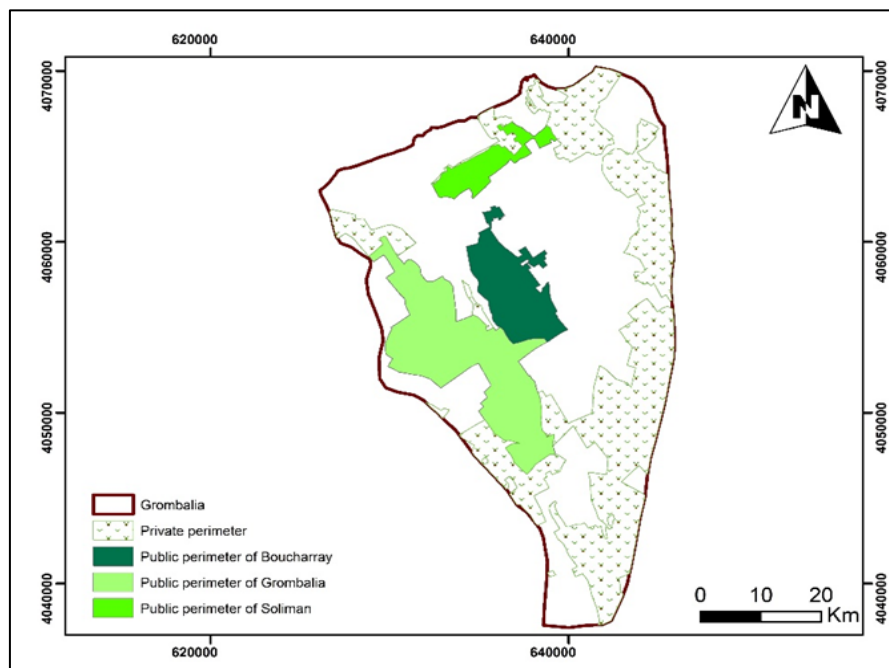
620000
640000
4070000
4060000
4050000
4040000
4070000
4060000
4050000
4040000
N
Grombalia
Private perimeter
Public perimeter of Boucharray
Public perimeter of Grombalia
Public perimeter of Soliman
0 10 20
Km
620000
640000